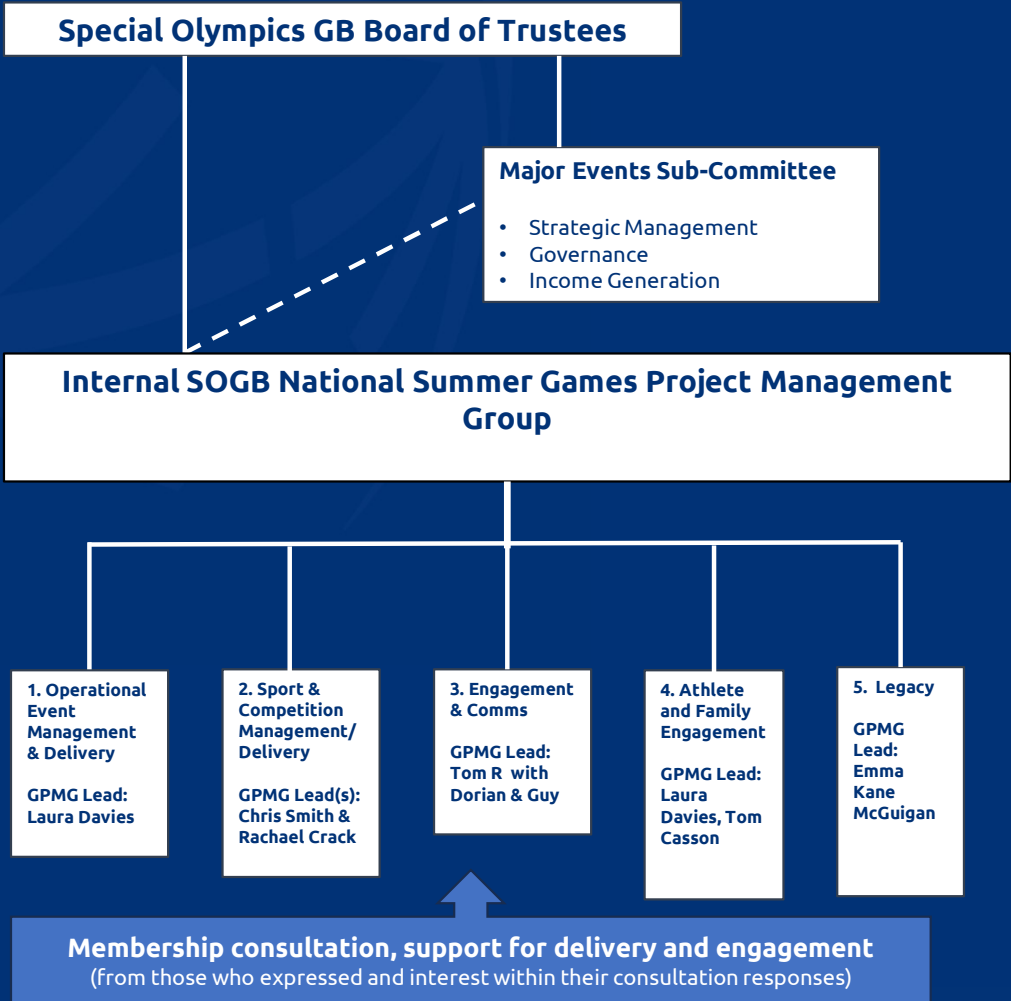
Special Olympics GB Board of Trustees

Major Events Sub-Committee

- Strategic Management
- Governance
- Income Generation

Internal SOGB National Summer Games Project Management Group

1. Operational Event Management & Delivery

GPMG Lead: Laura Davies

2. Sport & Competition Management/ Delivery

GPMG Lead(s): Chris Smith & Rachael Crack

3. Engagement & Comms

GPMG Lead: Tom R with Dorian & Guy

4. Athlete and Family Engagement

GPMG Lead: Laura Davies, Tom Casson

5. Legacy

GPMG Lead: Emma Kane McGuigan

Membership consultation, support for delivery and engagement
(from those who expressed and interest within their consultation responses)